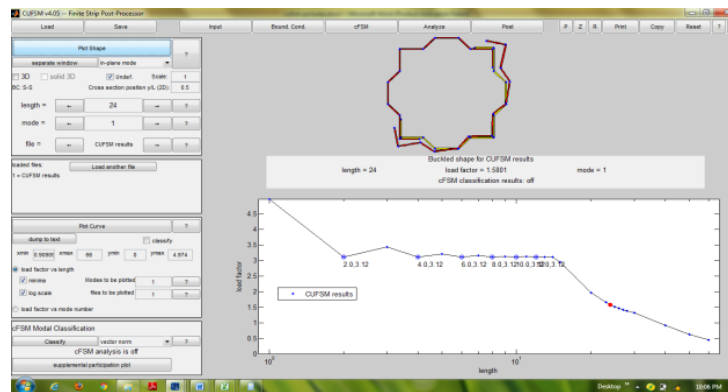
CUFSM v4.05 -- Finite Strip Post-Processor

Load | Save | Input | Bound. Cond. | cFSM | Analyze | Post | P | Z | R | Print | Copy | Reset | ?

Plot Shape | ?
separate window | in-plane mode
3D | solid 3D | Undef. | Scale: 1
BC: S-S | Cross section position y/L (3D): 0.5
length = | ← | 24 | → | ?
mode = | ← | 1 | → | ?
file = | ← | CUFSM results | → | ?

loaded files: | Load another file
1 = CUFSM results

Buckled shape for CUFSM results
length = 24 | load factor = 1.5801 | mode = 1
cFSM classification results: off

Plot Curve | ?
dump to text | classify
xmin 0.90920 | xmax 66 | ymin 0 | ymax 4.874
load factor vs length
minima | Modes to be plotted 1 | ?
log scale | files to be plotted 1 | ?
load factor vs mode number

cFSM Modal Classification
Classify | vector norm | ?
cFSM analysis is off
supplemental participation plot

4.5
4
3.5
3
2.5
2
1.5
1
0.5
0
load factor
2.0,3.12
4.0,3.12
6.0,3.12
8.0,3.12
10.0,3.12
12.0,3.12
CUFSM results
$10^0$
$10^1$
length

Desktop
10:06 PM